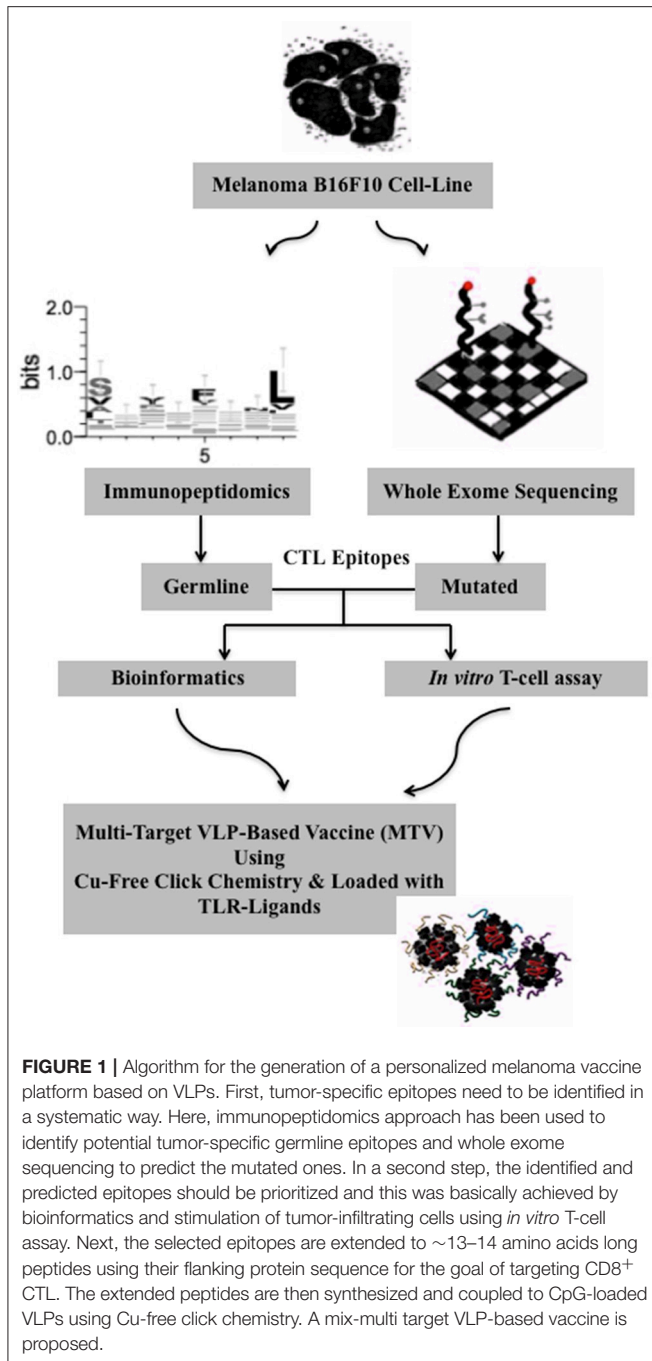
Melanoma B16F10 Cell-Line

2.0
bits
1.0
0.0
5

Immunopeptidomics

Whole Exome Sequencing

CTL Epitopes

Germline

Mutated

Bioinformatics

*In vitro* T-cell assay

Multi-Target VLP-Based Vaccine (MTV) Using Cu-Free Click Chemistry & Loaded with TLR-Ligands

**FIGURE 1 |** Algorithm for the generation of a personalized melanoma vaccine platform based on VLPs. First, tumor-specific epitopes need to be identified in a systematic way. Here, immunopeptidomics approach has been used to identify potential tumor-specific germline epitopes and whole exome sequencing to predict the mutated ones. In a second step, the identified and predicted epitopes should be prioritized and this was basically achieved by bioinformatics and stimulation of tumor-infiltrating cells using *in vitro* T-cell assay. Next, the selected epitopes are extended to ~13–14 amino acids long peptides using their flanking protein sequence for the goal of targeting $CD8^+$ CTL. The extended peptides are then synthesized and coupled to CpG-loaded VLPs using Cu-free click chemistry. A mix-multi target VLP-based vaccine is proposed.